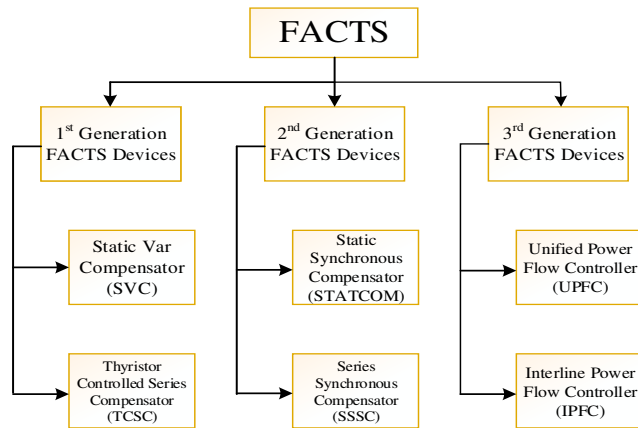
FACTS

1$^{st}$ Generation FACTS Devices

Static Var Compensator (SVC)

Thyristor Controlled Series Compensator (TCSC)

2$^{nd}$ Generation FACTS Devices

Static Synchronous Compensator (STATCOM)

Series Synchronous Compensator (SSSC)

3$^{rd}$ Generation FACTS Devices

Unified Power Flow Controller (UPFC)

Interline Power Flow Controller (IPFC)